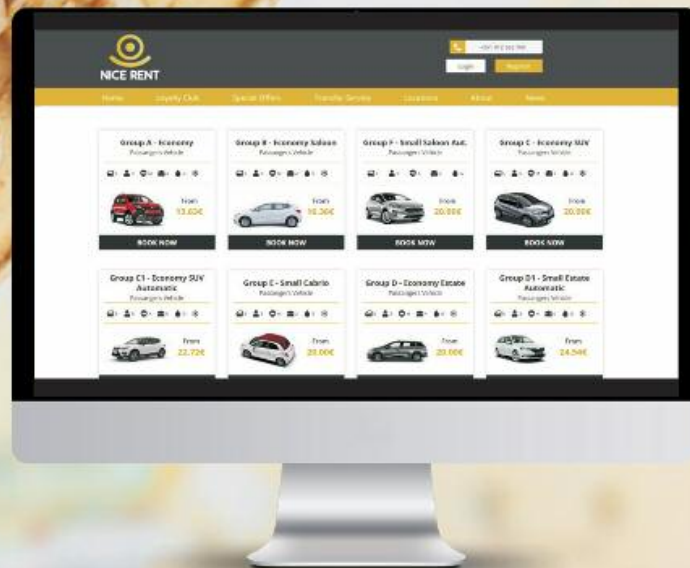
NICE RENT

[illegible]

Login Register

Home Loyalty Club Special Offers Transfer Service Locations About News

Group A - Economy
Passengers Vehicle
From
13.62€
BOOK NOW

Group B - Economy Saloon
Passengers Vehicle
From
16.36€
BOOK NOW

Group F - Small Saloon Aut.
Passengers Vehicle
From
20.00€
BOOK NOW

Group C - Economy SUV
Passengers Vehicle
From
20.00€
BOOK NOW

Group C1 - Economy SUV Automatic
Passengers Vehicle
From
22.72€

Group E - Small Cabrio
Passengers Vehicle
From
20.00€

Group D - Economy Estate
Passengers Vehicle
From
20.00€

Group D1 - Small Estate Automatic
Passengers Vehicle
From
24.54€